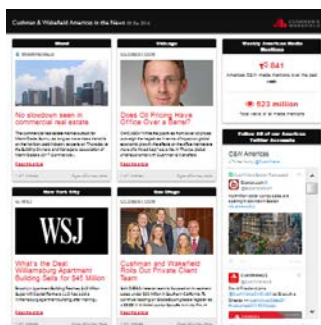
Cushman & Wakefield Americas in the News

Miami

No slowdown seen in commercial real estate

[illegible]

Chicago

Does Oil Pricing Have Office Over a Barrel?

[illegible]

Weekly Americas Media Mentions

641

Americas C&W media mentions over the past week

623 million

Total value of all media mentions

Follow 39 of our Americas Twitter Accounts

C&W Americas

New York City

WSJ

What's the Deal: Williamsburg Apartment Building Sells for $45 Million

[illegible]

San Diego

Cushman and Wakefield Rolls Out Private Client Team

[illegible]